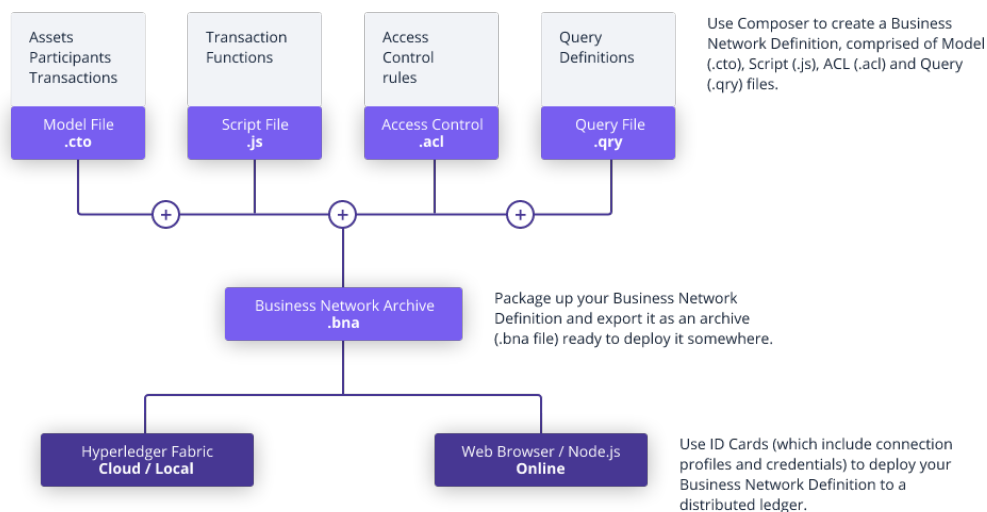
Assets
Participants
Transactions

Model File
.cto

Transaction
Functions

Script File
.js

Access
Control
rules

Access Control
.acl

Query
Definitions

Query File
.qry

Use Composer to create a Business Network Definition, comprised of Model (.cto), Script (.js), ACL (.acl) and Query (.qry) files.

+

+

+

Business Network Archive
.bna

Package up your Business Network Definition and export it as an archive (.bna file) ready to deploy it somewhere.

Hyperledger Fabric
Cloud / Local

Web Browser / Node.js
Online

Use ID Cards (which include connection profiles and credentials) to deploy your Business Network Definition to a distributed ledger.